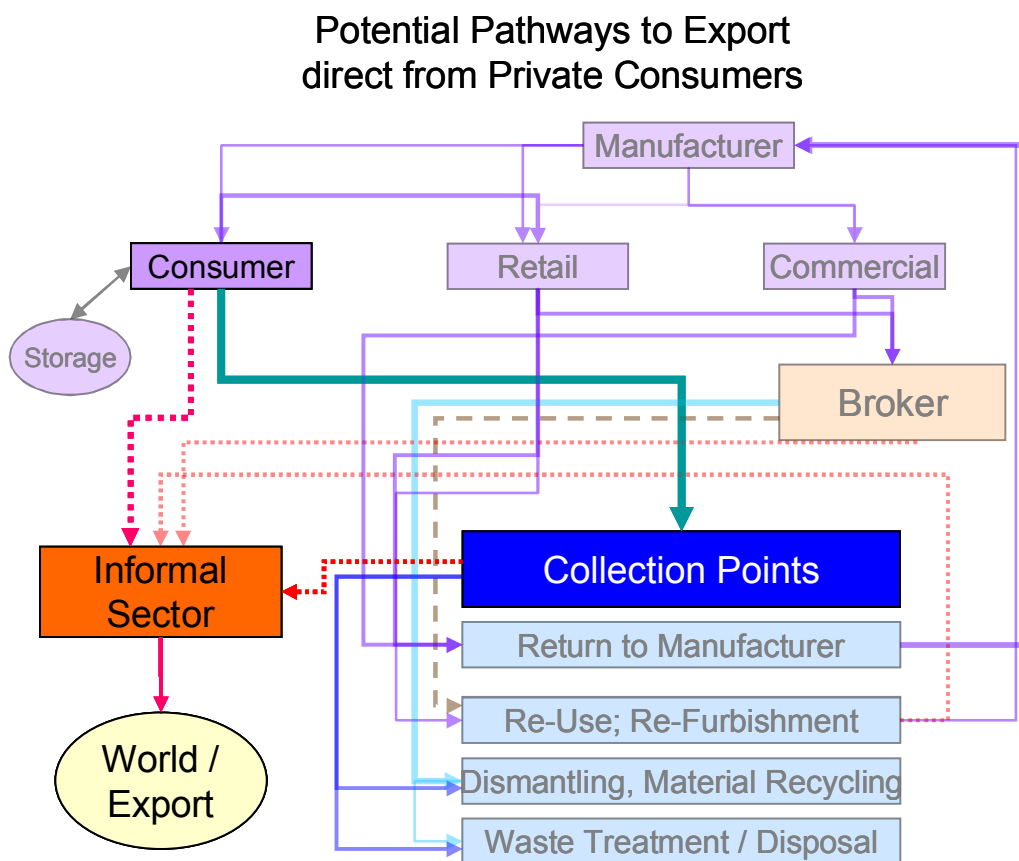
Potential Pathways to Export direct from Private Consumers

Manufacturer

Consumer

Retail

Commercial

Storage

Broker

Informal Sector

Collection Points

Return to Manufacturer

Re-Use; Re-Furbishment

Dismantling, Material Recycling

Waste Treatment / Disposal

World / Export